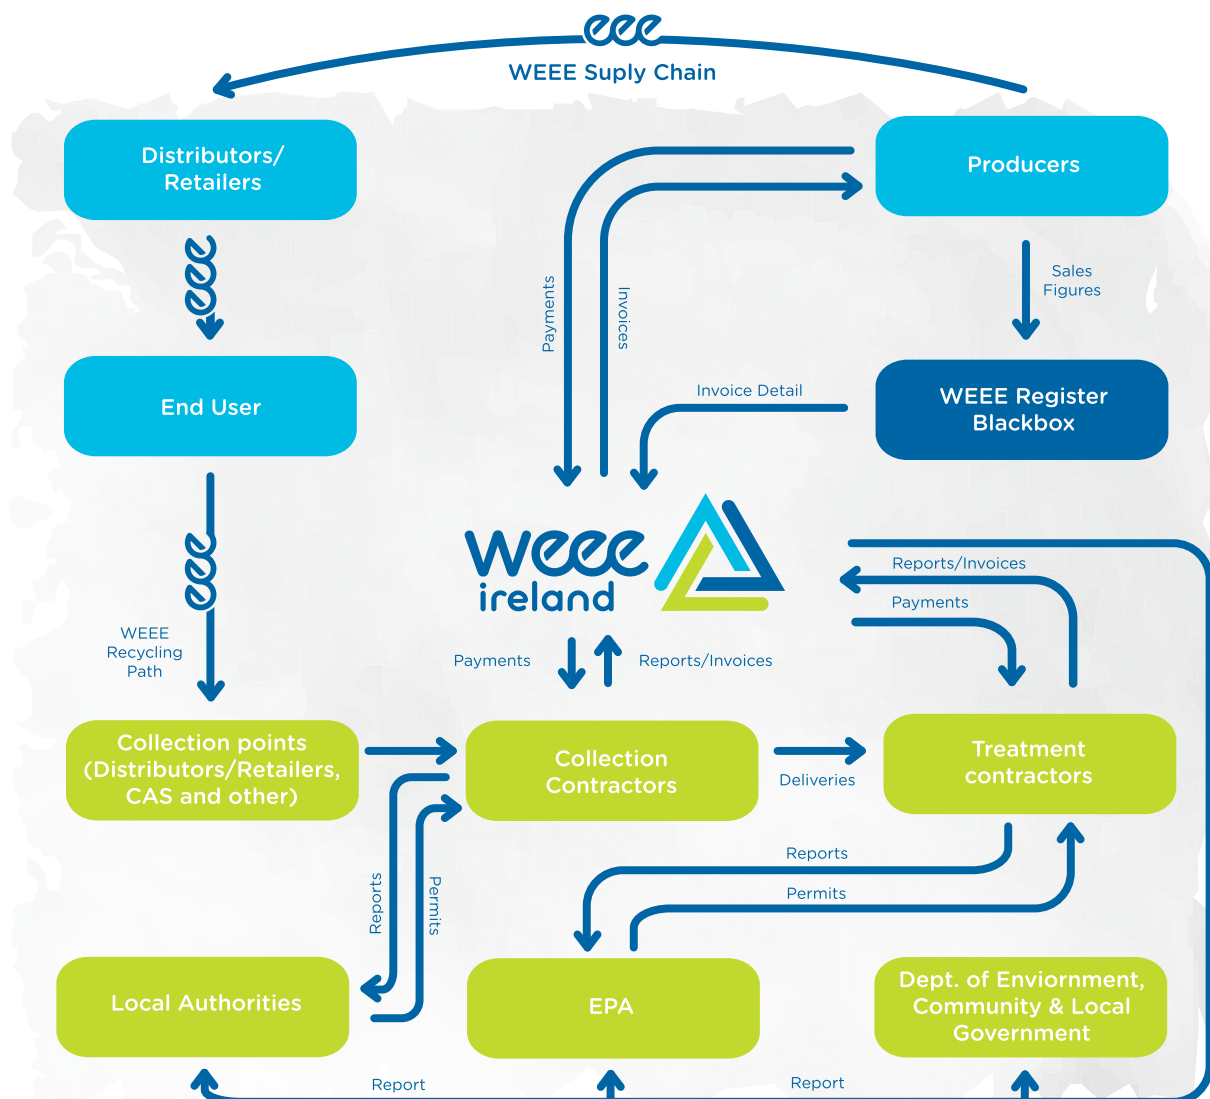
eee

WEEE Suply Chain

Distributors/ Retailers

Producers

eee

Payments

Invoices

Sales Figures

End User

Invoice Detail

WEEE Register Blackbox

eee

weee ireland

Reports/Invoices

Payments

WEEE Recycling Path

Payments

Reports/Invoices

Collection points (Distributors/Retailers, CAS and other)

Collection Contractors

Deliveries

Treatment contractors

Reports

Permits

Reports

Permits

Local Authorities

EPA

Dept. of Enviornment, Community & Local Government

Report

Report